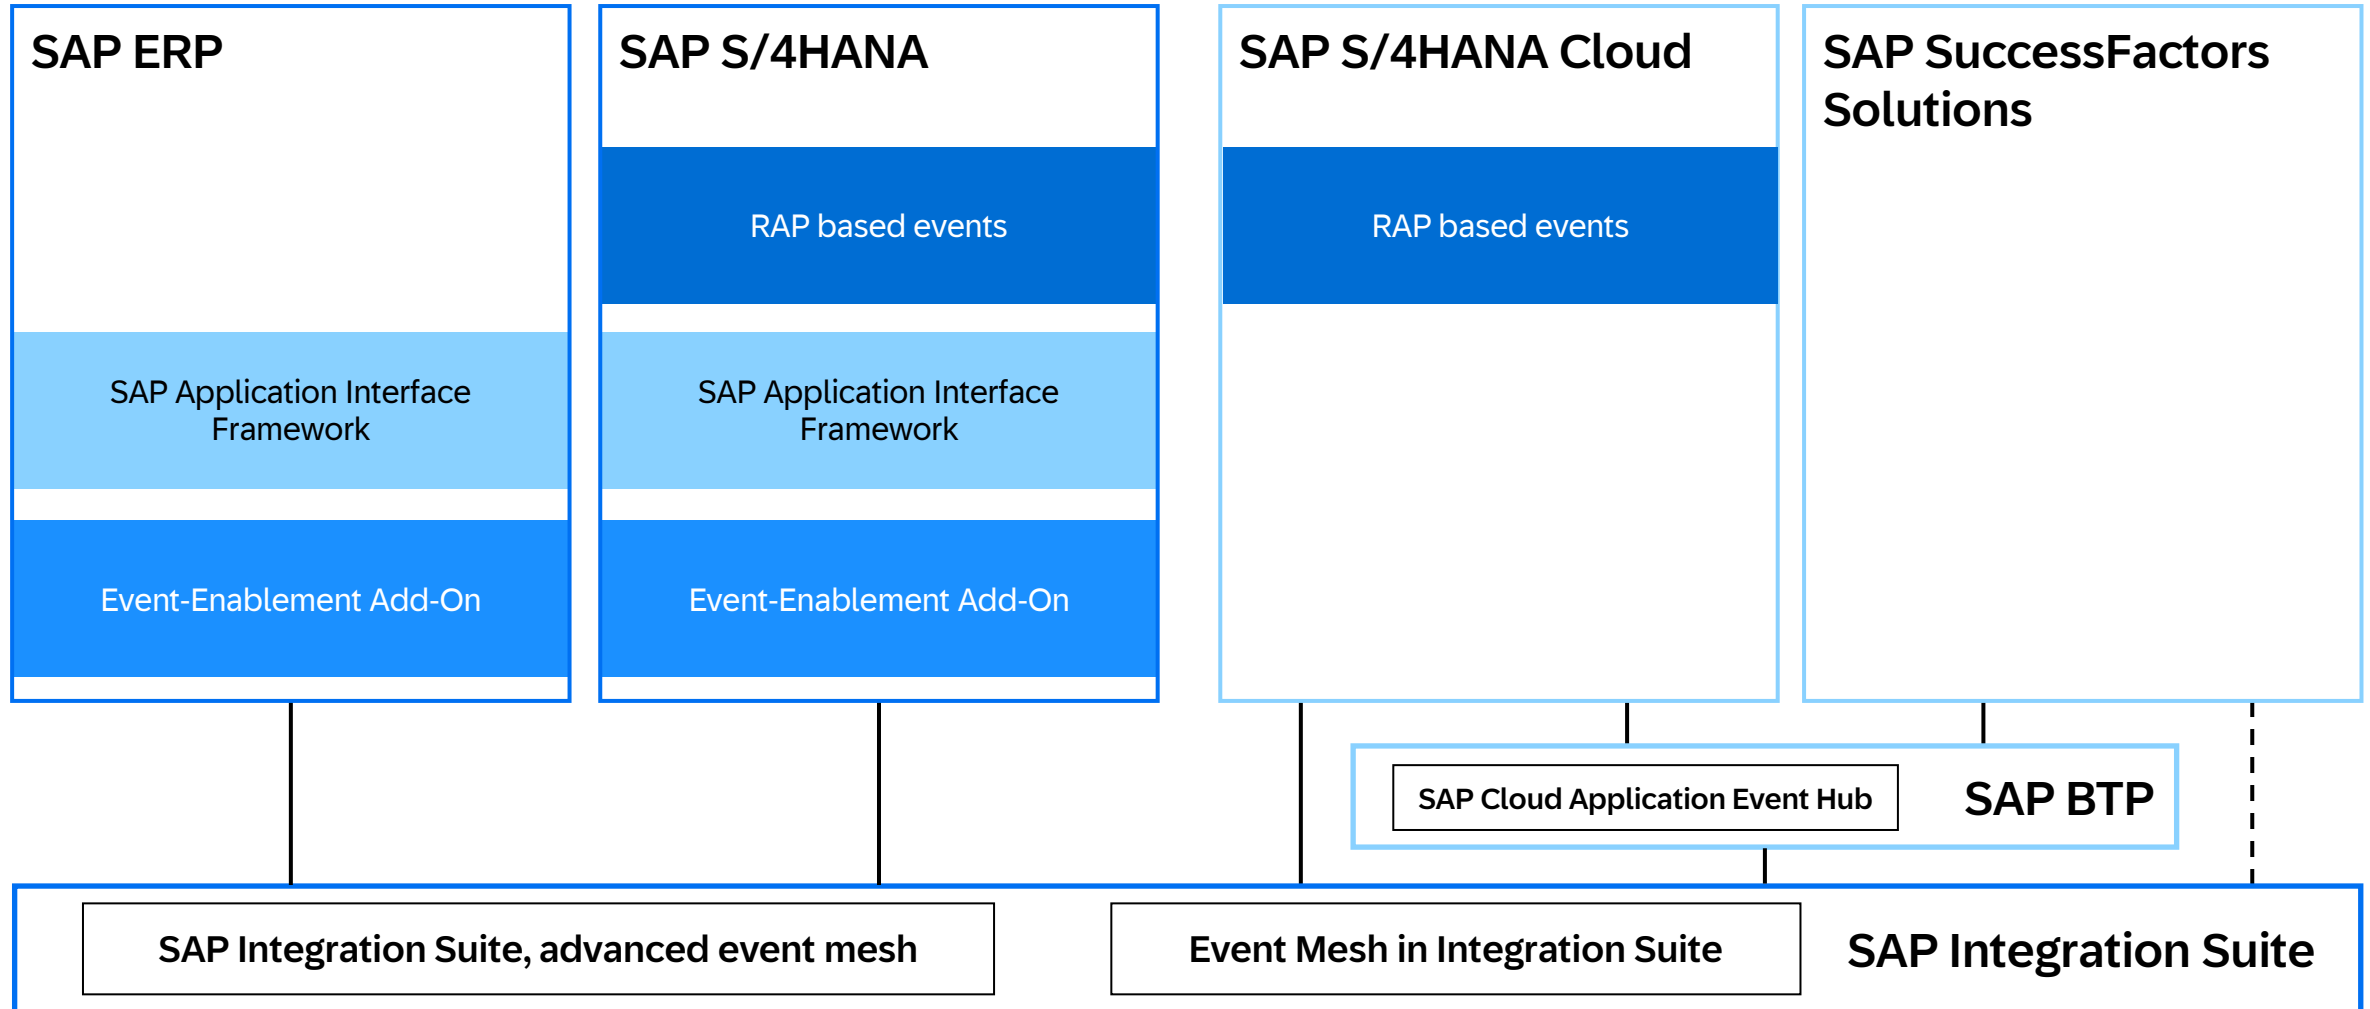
SAP ERP

SAP Application Interface Framework

Event-Enablement Add-On

SAP S/4HANA

RAP based events

SAP Application Interface Framework

Event-Enablement Add-On

SAP S/4HANA Cloud

RAP based events

SAP SuccessFactors Solutions

SAP Cloud Application Event Hub

SAP BTP

SAP Integration Suite, advanced event mesh

Event Mesh in Integration Suite

SAP Integration Suite